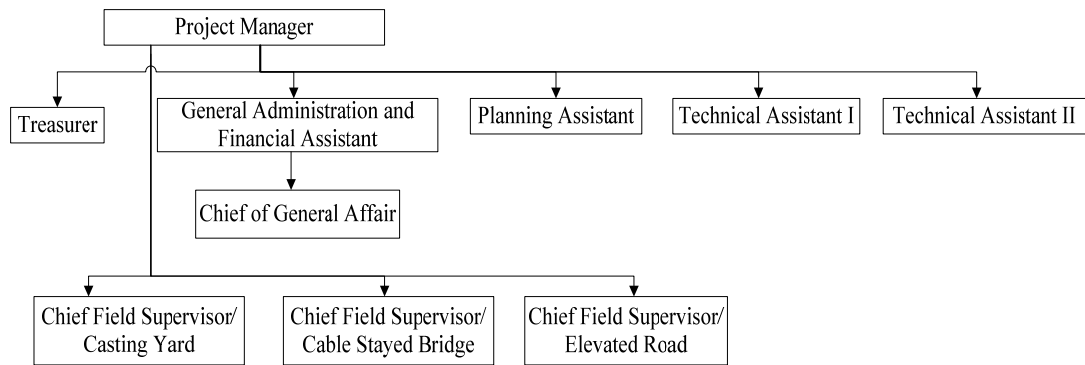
Project Manager

Treasurer

General Administration and Financial Assistant

Planning Assistant

Technical Assistant I

Technical Assistant II

Chief of General Affair

Chief Field Supervisor/ Casting Yard

Chief Field Supervisor/ Cable Stayed Bridge

Chief Field Supervisor/ Elevated Road